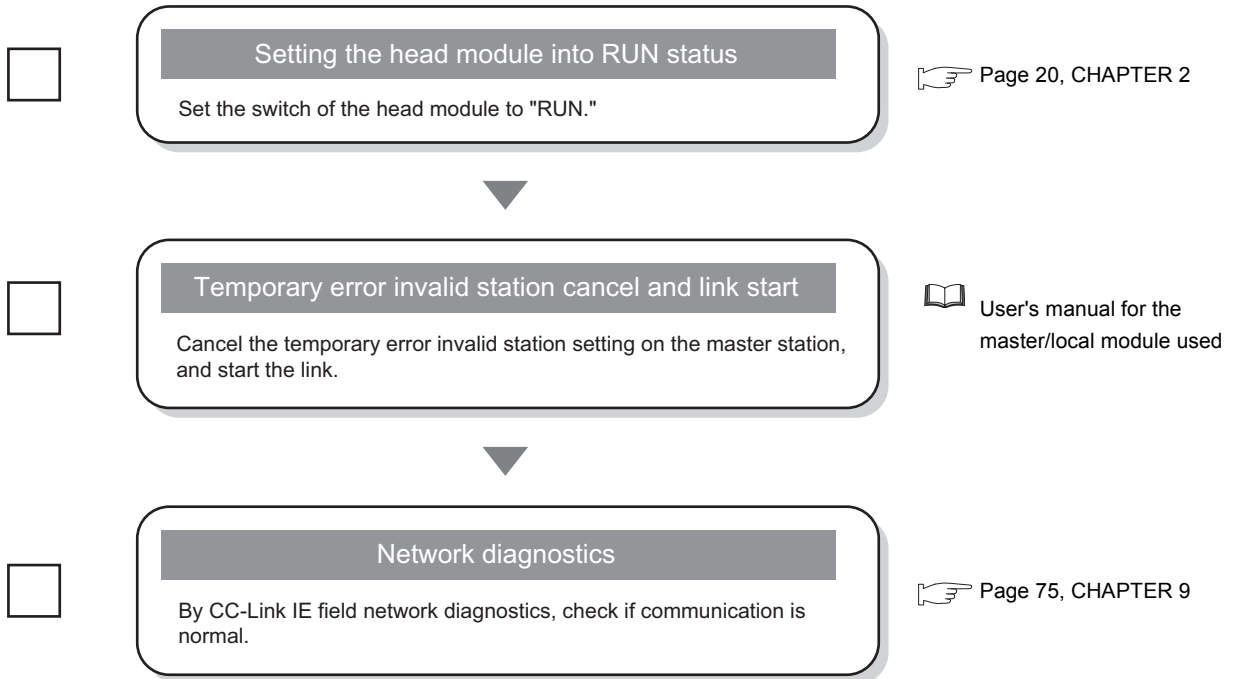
Setting the head module into RUN status

Set the switch of the head module to "RUN."

Page 20, CHAPTER 2

Temporary error invalid station cancel and link start

Cancel the temporary error invalid station setting on the master station, and start the link.

User's manual for the master/local module used

Network diagnostics

By CC-Link IE field network diagnostics, check if communication is normal.

Page 75, CHAPTER 9